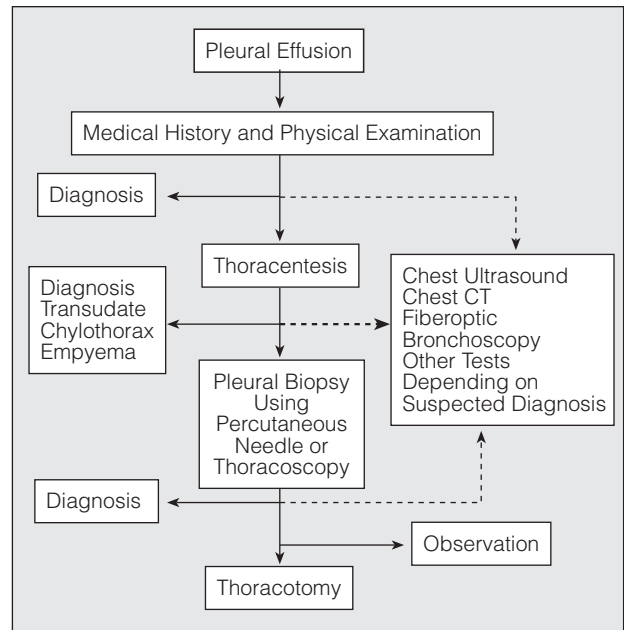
Pleural Effusion

Medical History and Physical Examination

Diagnosis

Thoracentesis

Diagnosis
Transudate
Chylothorax
Empyema

Chest Ultrasound
Chest CT
Fiberoptic Bronchoscopy
Other Tests Depending on Suspected Diagnosis

Pleural Biopsy Using Percutaneous Needle or Thoracoscopy

Diagnosis

Observation

Thoracotomy